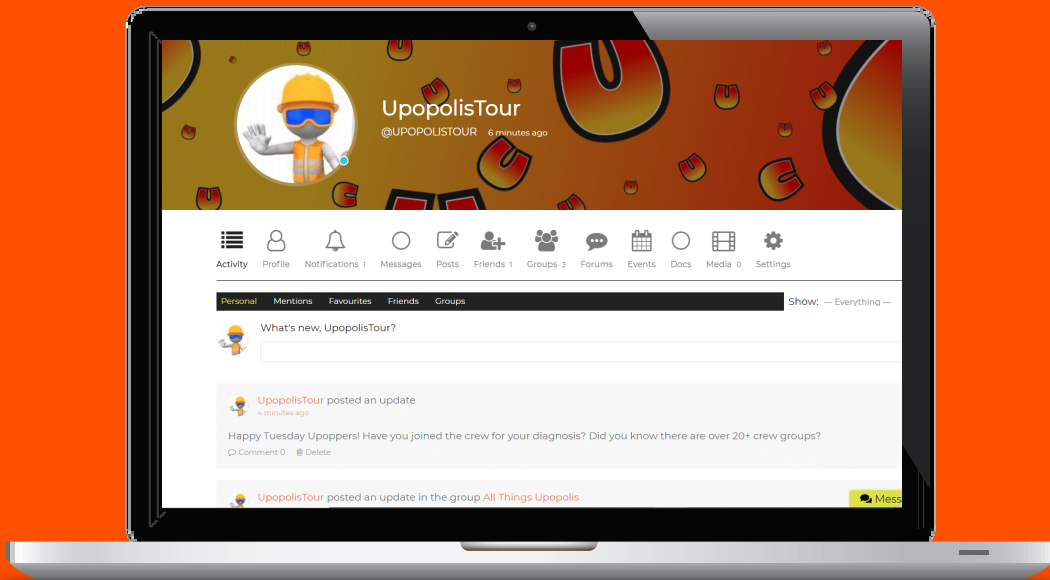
UpopolisTour
@UPOPOLISTOUR 6 minutes ago

Activity Profile Notifications 1 Messages Posts Friends 1 Groups 3 Forums Events Docs Media 0 Settings

Personal Mentions Favourites Friends Groups

Show: — Everything —

What's new, UpopolisTour?

UpopolisTour posted an update
4 minutes ago

Happy Tuesday Upoppers! Have you joined the crew for your diagnosis? Did you know there are over 20+ crew groups?

Comment 0 Delete

UpopolisTour posted an update in the group All Things Upopolis

Mess